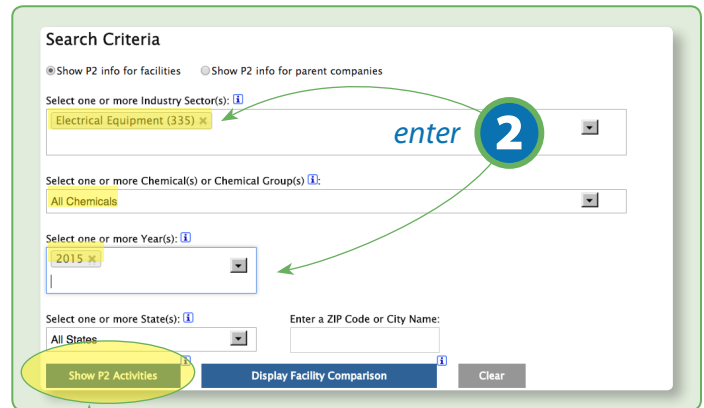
Search Criteria

Show P2 info for facilities Show P2 info for parent companies

Select one or more Industry Sector(s): i

Electrical Equipment (335) ×

enter 2

Select one or more Chemical(s) or Chemical Group(s) i:

All Chemicals

Select one or more Year(s): i

2015 ×

Select one or more State(s): i

All States

Enter a ZIP Code or City Name:

i

Show P2 Activities

i

Display Facility Comparison

Clear